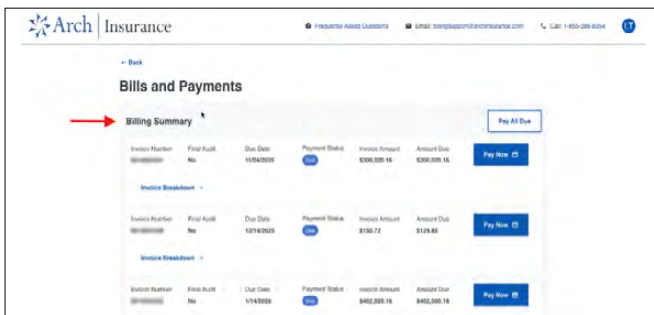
Arch | Insurance

Frequently Asked Questions Email: billingsupport@archinsurance.com Call: 1-855-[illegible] LT

← Back

Bills and Payments

Billing Summary

Pay All Due

| Invoice Number | Final Audit | Due Date | Payment Status | Invoice Amount | Amount Due | |
|---|---|---|---|---|---|---|
| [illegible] | No | 11/04/2025 | Due | $300,535.16 | $300,535.16 | Pay Now |

Invoice Breakdown

| Invoice Number | Final Audit | Due Date | Payment Status | Invoice Amount | Amount Due | |
|---|---|---|---|---|---|---|
| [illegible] | No | 12/16/2025 | Due | $150.72 | $129.85 | Pay Now |

Invoice Breakdown

| Invoice Number | Final Audit | Due Date | Payment Status | Invoice Amount | Amount Due | |
|---|---|---|---|---|---|---|
| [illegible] | No | 1/14/2026 | Due | $402,025.16 | $402,000.16 | Pay Now |